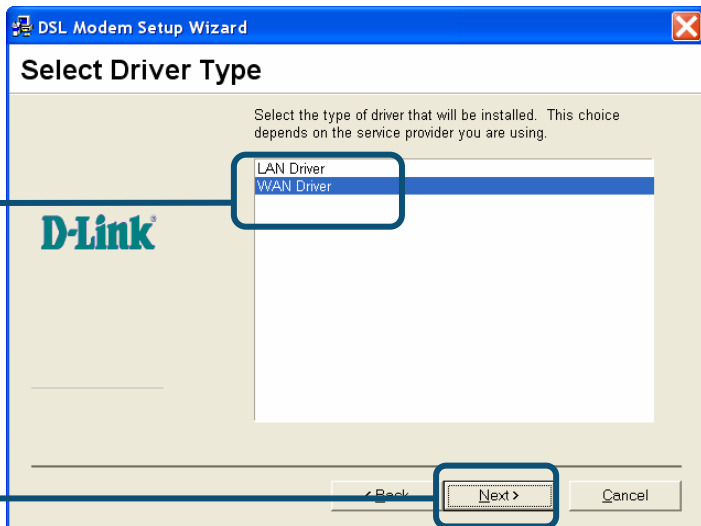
DSL Modem Setup Wizard

Select Driver Type

Select the type of driver that will be installed. This choice depends on the service provider you are using.

LAN Driver
WAN Driver

D-Link

< Back
Next >
Cancel